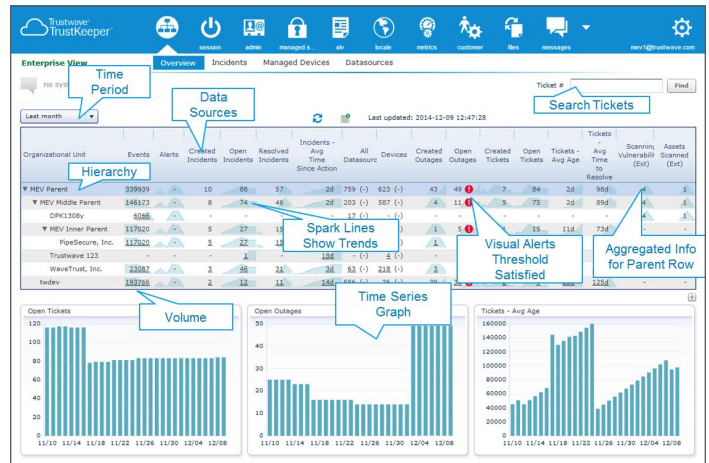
Trustwave TrustKeeper

session admin managed s... alv locale metrics customer files messages mev1@trustwave.com

Enterprise View

Overview Incidents Managed Devices Datasources

Time Period

Data Sources

no sys

Ticket #

Find

Search Tickets

Last month

Last updated: 2014-12-09 12:47:28

| Organizational Unit | Events | Alerts | Created Incidents | Open Incidents | Resolved Incidents | Incidents - Avg Time Since Action | All Datasources | Devices | Created Outages | Open Outages | Created Tickets | Open Tickets | Tickets - Avg Age | Tickets - Avg Time to Resolve | Scanning Vulnerabilit (Ext) | Assets Scanned (Ext) |
|---|---|---|---|---|---|---|---|---|---|---|---|---|---|---|---|---|
| ▼ MEV Parent | 339939 | - | 10 | 86 | 57 | 2d | 759 (-) | 623 (-) | 43 | 49 | 7 | 84 | 2d | 98d | 4 | 1 |
| ▼ MEV Middle Parent | 146173 | - | 8 | 74 | 46 | 2d | 203 (-) | 587 (-) | 4 | 11 | 5 | 75 | 2d | 89d | 4 | 1 |
| DPK1308y | 6066 | - | - | - | - | - | 17 (-) | - | - | - | - | - | - | - | - | - |
| ▼ MEV Inner Parent | 117020 | - | 5 | 27 | 15 | | | | 1 | 5 | | | 15 | 11d | 73d | |
| PipeSecure, Inc. | 117020 | - | 5 | 27 | 15 | | | | 1 | | | | | | | |
| Trustwave 123 | - | - | - | - | - | 18d | - (-) | 4 (-) | - | | | | | | | |
| WaveTrust, Inc. | 23087 | - | 3 | 46 | 31 | 3d | 63 (-) | 218 (-) | 3 | | | | | | | |
| twdev | 193766 | - | 2 | 12 | 11 | 14d | | | | | | | | 125d | - | - |

Hierarchy

Spark Lines Show Trends

Visual Alerts Threshold Satisfied

Aggregated Info for Parent Row

Volume

Time Series Graph

Open Tickets

Open Outages

Tickets - Avg Age

120 100 80 60 40 20 0

11/10 11/14 11/18 11/22 11/26 11/30 12/04 12/08

50 40 30 20 10 0

11/10 11/14 11/18 11/22 11/26 11/30 12/04 12/08

160000 140000 120000 100000 80000 60000 40000 20000 0

11/10 11/14 11/18 11/22 11/26 11/30 12/04 12/08